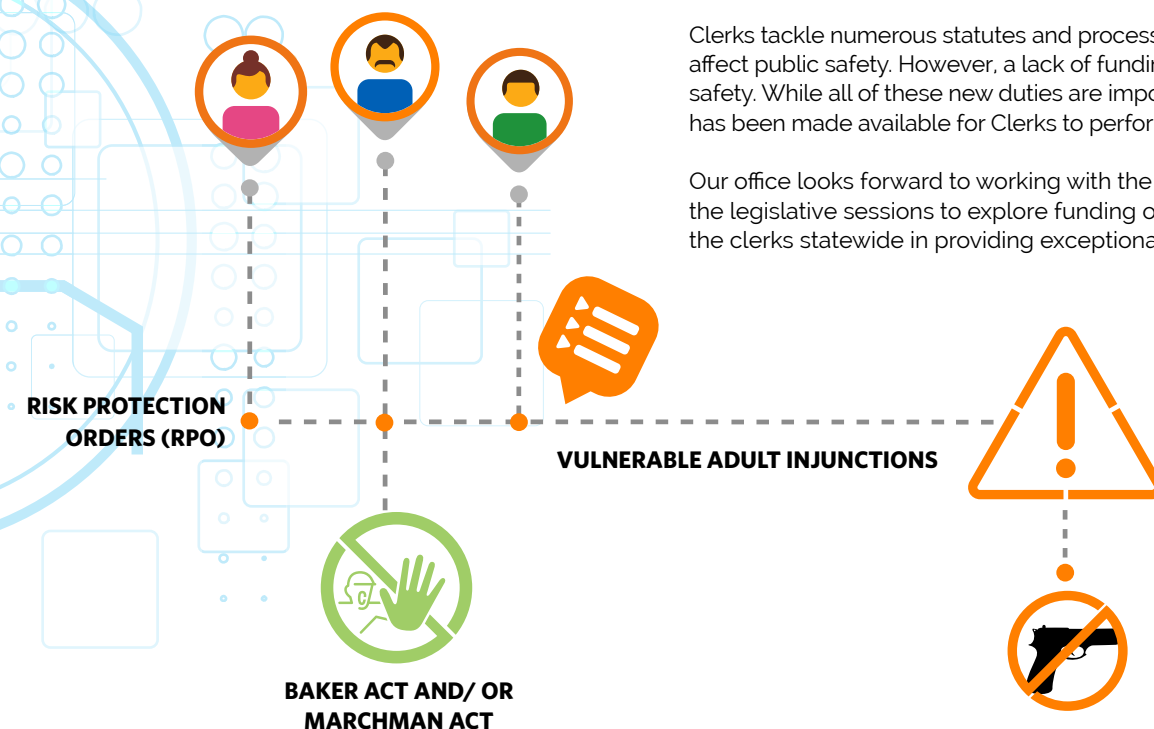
Clerks tackle numerous statutes and process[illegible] affect public safety. However, a lack of fundi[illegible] safety. While all of these new duties are impo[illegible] has been made available for Clerks to perfor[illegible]

Our office looks forward to working with the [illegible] the legislative sessions to explore funding o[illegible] the clerks statewide in providing exceptiona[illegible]

RISK PROTECTION ORDERS (RPO)

VULNERABLE ADULT INJUNCTIONS

BAKER ACT AND/ OR MARCHMAN ACT